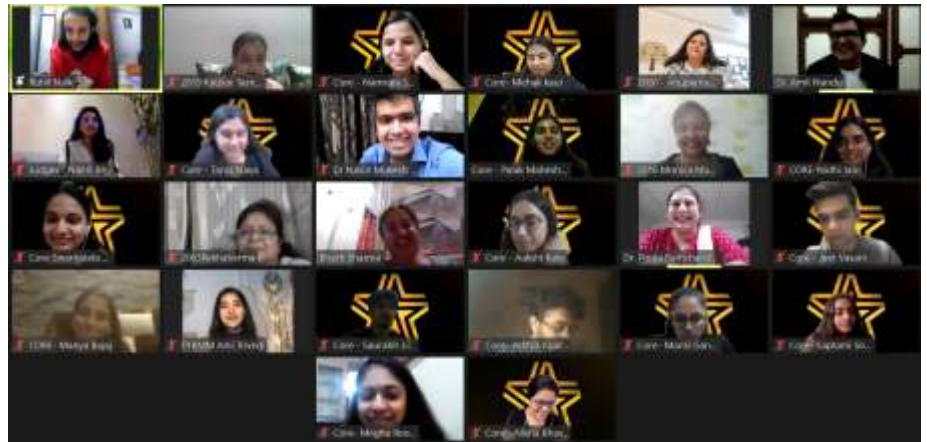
Rohit Naik

2019 Kashish Tare...

Core - Namrata...

Core - Michali Kau...

2007 - Anupama...

Dr Amit Nanda

Judges - Nandini...

Core - Tanvi Biswa...

Dr Nakul Mukesh...

Core - Palak Mahesh...

2019 Monica Wa...

CORE Nidhi Jain

Core Swarajalaka...

2003 Nishama...

Shruti Sharma

Core - Aakshi Bas...

Dr. Pooja Sachdev...

Core - Jeet Vasani

CORE - Manya Bajaj

PHNMM Arti Trivedi

Core - Saurabh S...

Core - Aditya Kaur...

Core - Mansi Gan...

Core - Saptami So...

Core - Megha Ros...

Core - Maria Khos...